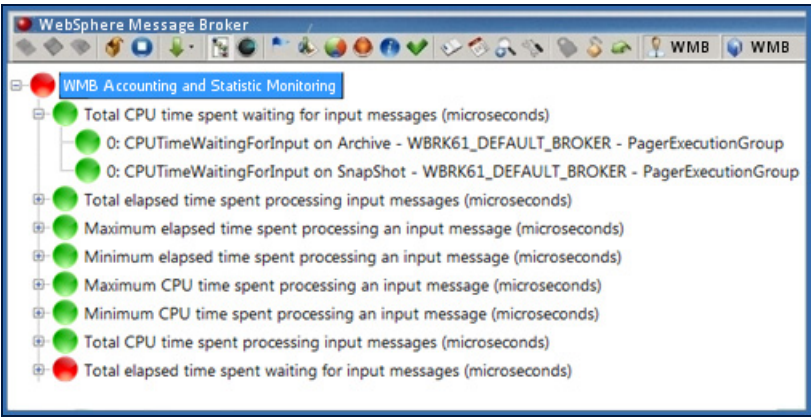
WebSphere Message Broker

WMB WMB

WMB Accounting and Statistic Monitoring

Total CPU time spent waiting for input messages (microseconds)

0: CPUTimeWaitingForInput on Archive - WBRK61_DEFAULT_BROKER - PagerExecutionGroup

0: CPUTimeWaitingForInput on SnapShot - WBRK61_DEFAULT_BROKER - PagerExecutionGroup

Total elapsed time spent processing input messages (microseconds)

Maximum elapsed time spent processing an input message (microseconds)

Minimum elapsed time spent processing an input message (microseconds)

Maximum CPU time spent processing an input message (microseconds)

Minimum CPU time spent processing an input message (microseconds)

Total CPU time spent processing input messages (microseconds)

Total elapsed time spent waiting for input messages (microseconds)